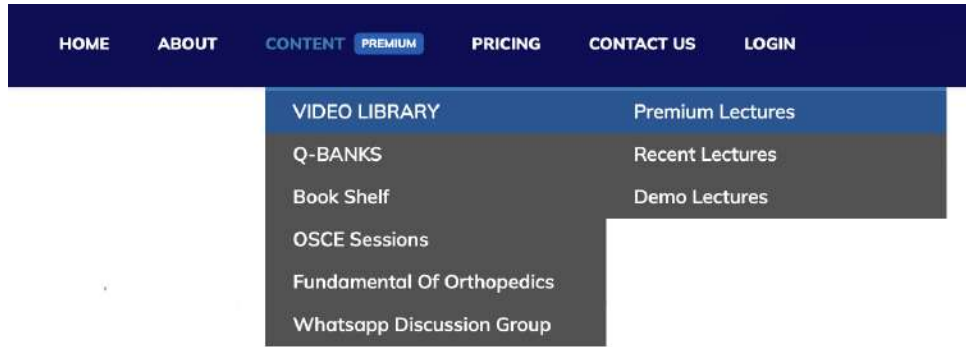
HOME ABOUT CONTENT PREMIUM PRICING CONTACT US LOGIN

VIDEO LIBRARY
Q-BANKS
Book Shelf
OSCE Sessions
Fundamental Of Orthopedics
Whatsapp Discussion Group

Premium Lectures
Recent Lectures
Demo Lectures